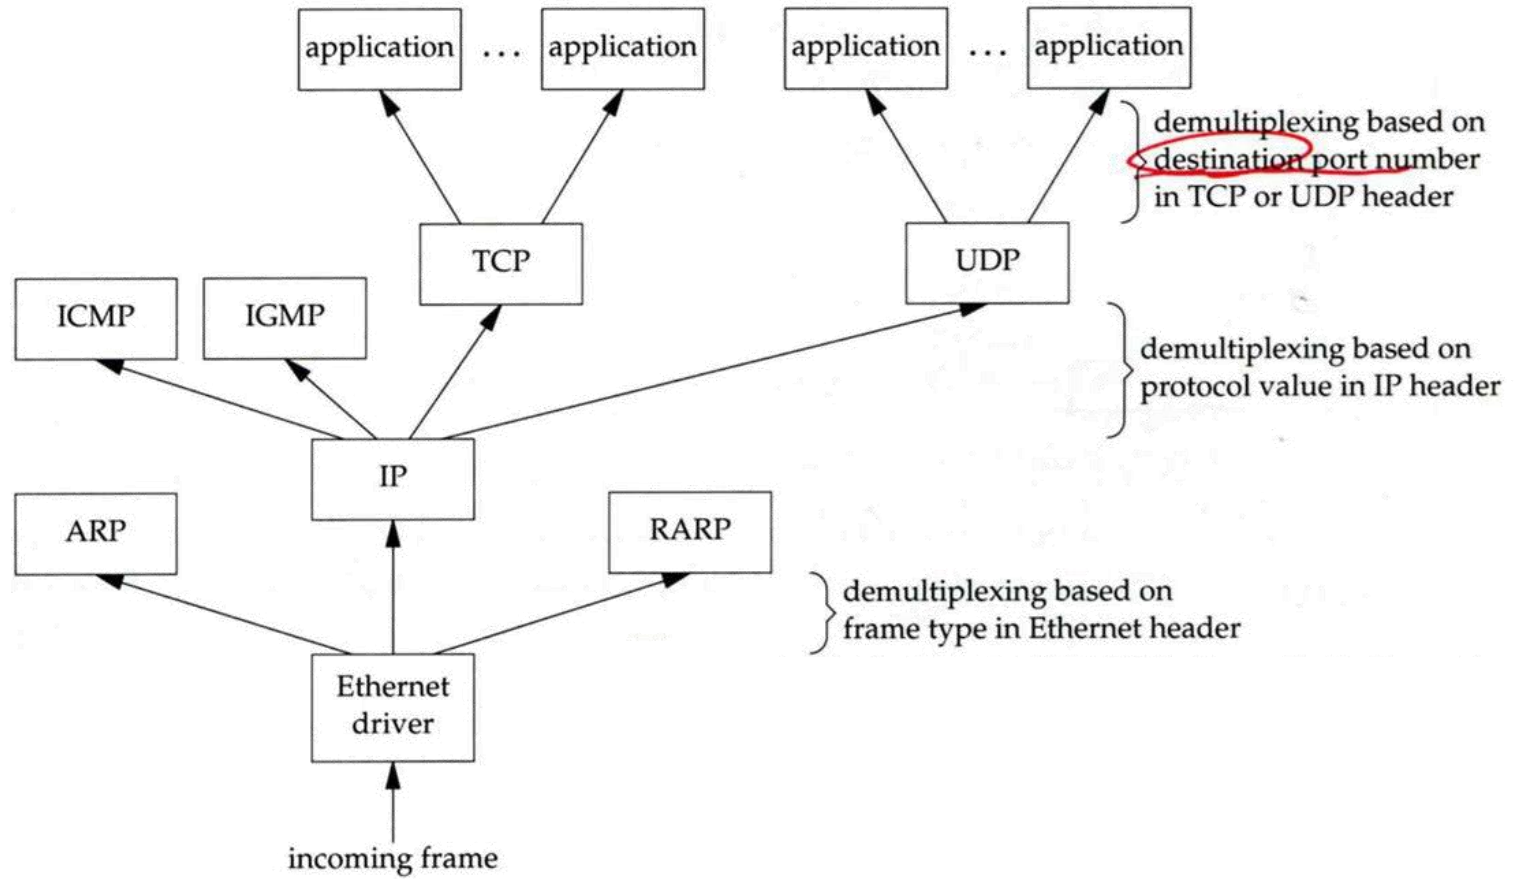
application ... application application ... application

demultiplexing based on destination port number in TCP or UDP header

TCP

UDP

ICMP

IGMP

demultiplexing based on protocol value in IP header

IP

ARP

RARP

demultiplexing based on frame type in Ethernet header

Ethernet driver

incoming frame